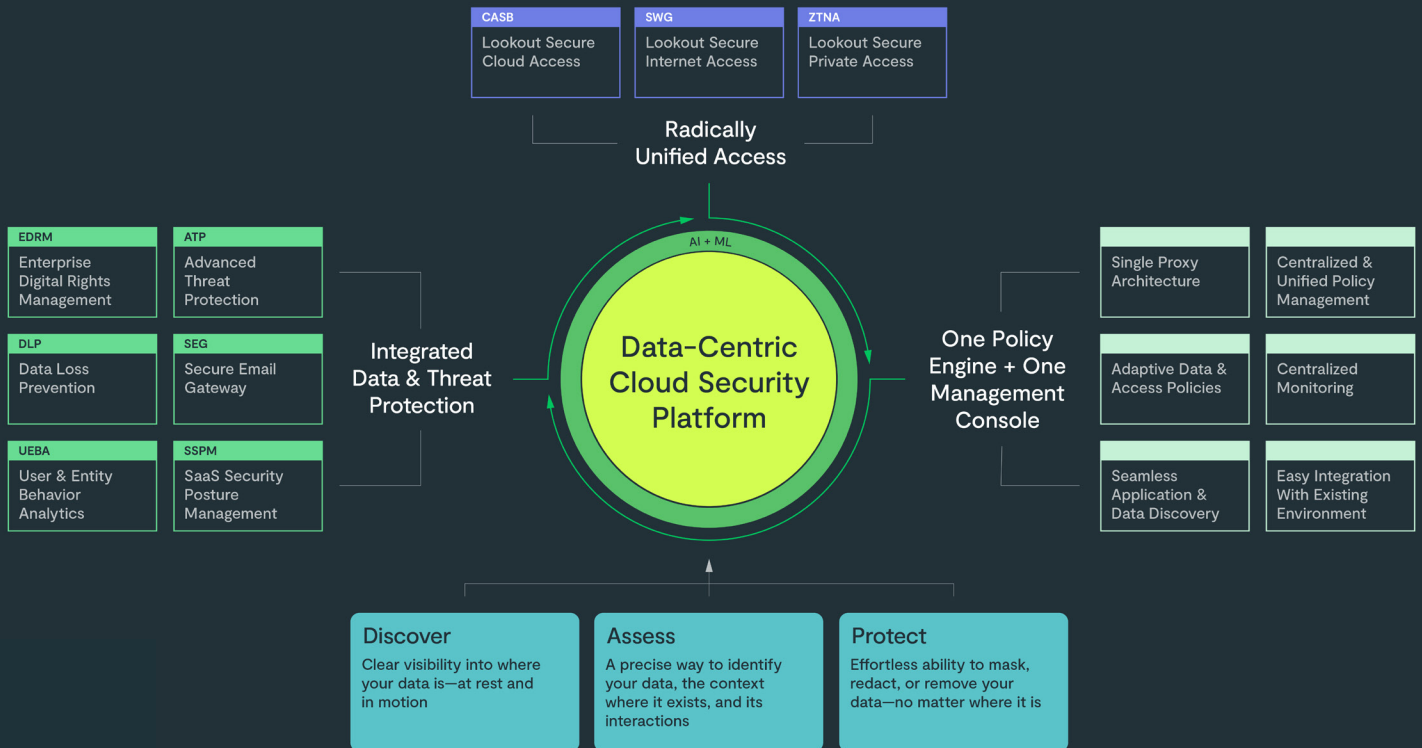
CASB
Lookout Secure Cloud Access

SWG
Lookout Secure Internet Access

ZTNA
Lookout Secure Private Access

Radically Unified Access

EDRM
Enterprise Digital Rights Management

ATP
Advanced Threat Protection

DLP
Data Loss Prevention

SEG
Secure Email Gateway

UEBA
User & Entity Behavior Analytics

SSPM
SaaS Security Posture Management

Integrated Data & Threat Protection

AI + ML

Data-Centric Cloud Security Platform

One Policy Engine + One Management Console

Single Proxy Architecture

Centralized & Unified Policy Management

Adaptive Data & Access Policies

Centralized Monitoring

Seamless Application & Data Discovery

Easy Integration With Existing Environment

Discover
Clear visibility into where your data is—at rest and in motion

Assess
A precise way to identify your data, the context where it exists, and its interactions

Protect
Effortless ability to mask, redact, or remove your data—no matter where it is